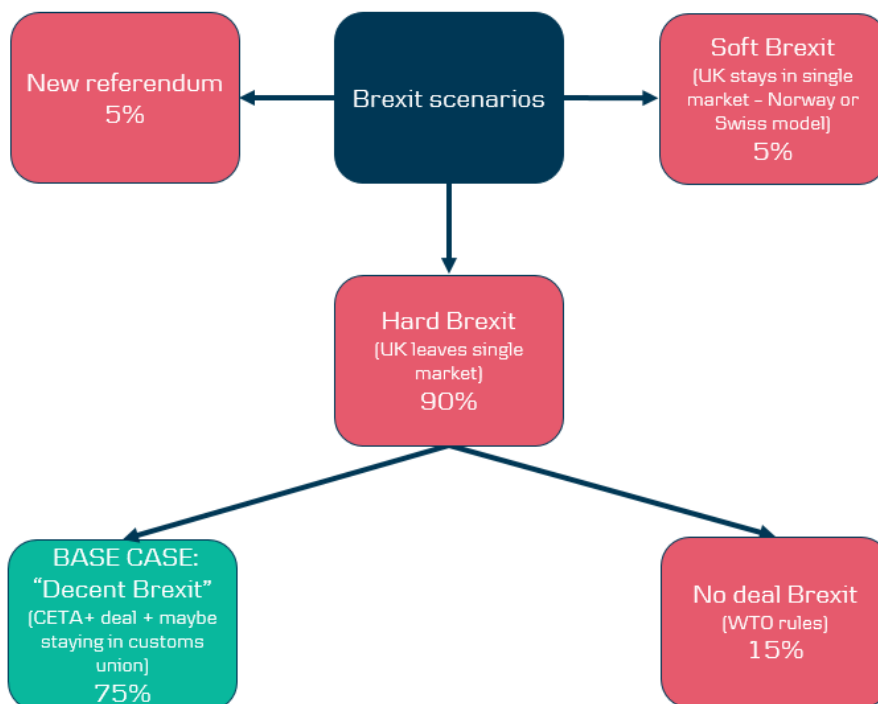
New referendum
5%

Brexit scenarios

Soft Brexit
(UK stays in single market – Norway or Swiss model)
5%

Hard Brexit
(UK leaves single market)
90%

BASE CASE:
“Decent Brexit”
(CETA+ deal + maybe staying in customs union)
75%

No deal Brexit
(WTO rules)
15%